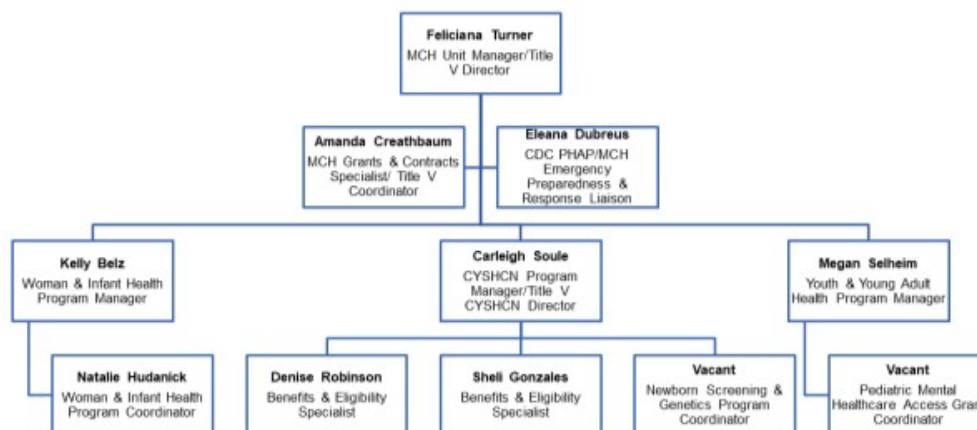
Feliciana Turner
MCH Unit Manager/Title V Director

Amanda Creathbaum
MCH Grants & Contracts Specialist/ Title V Coordinator

Eleana Dubreus
CDC PHAP/MCH Emergency Preparedness & Response Liaison

Kelly Belz
Woman & Infant Health Program Manager

Carleigh Soule
CYSHCN Program Manager/Title V CYSHCN Director

Megan Selheim
Youth & Young Adult Health Program Manager

Natalie Hudanick
Woman & Infant Health Program Coordinator

Denise Robinson
Benefits & Eligibility Specialist

Sheli Gonzales
Benefits & Eligibility Specialist

Vacant
Newborn Screening & Genetics Program Coordinator

Vacant
Pediatric Mental Healthcare Access Gra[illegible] Coordinator